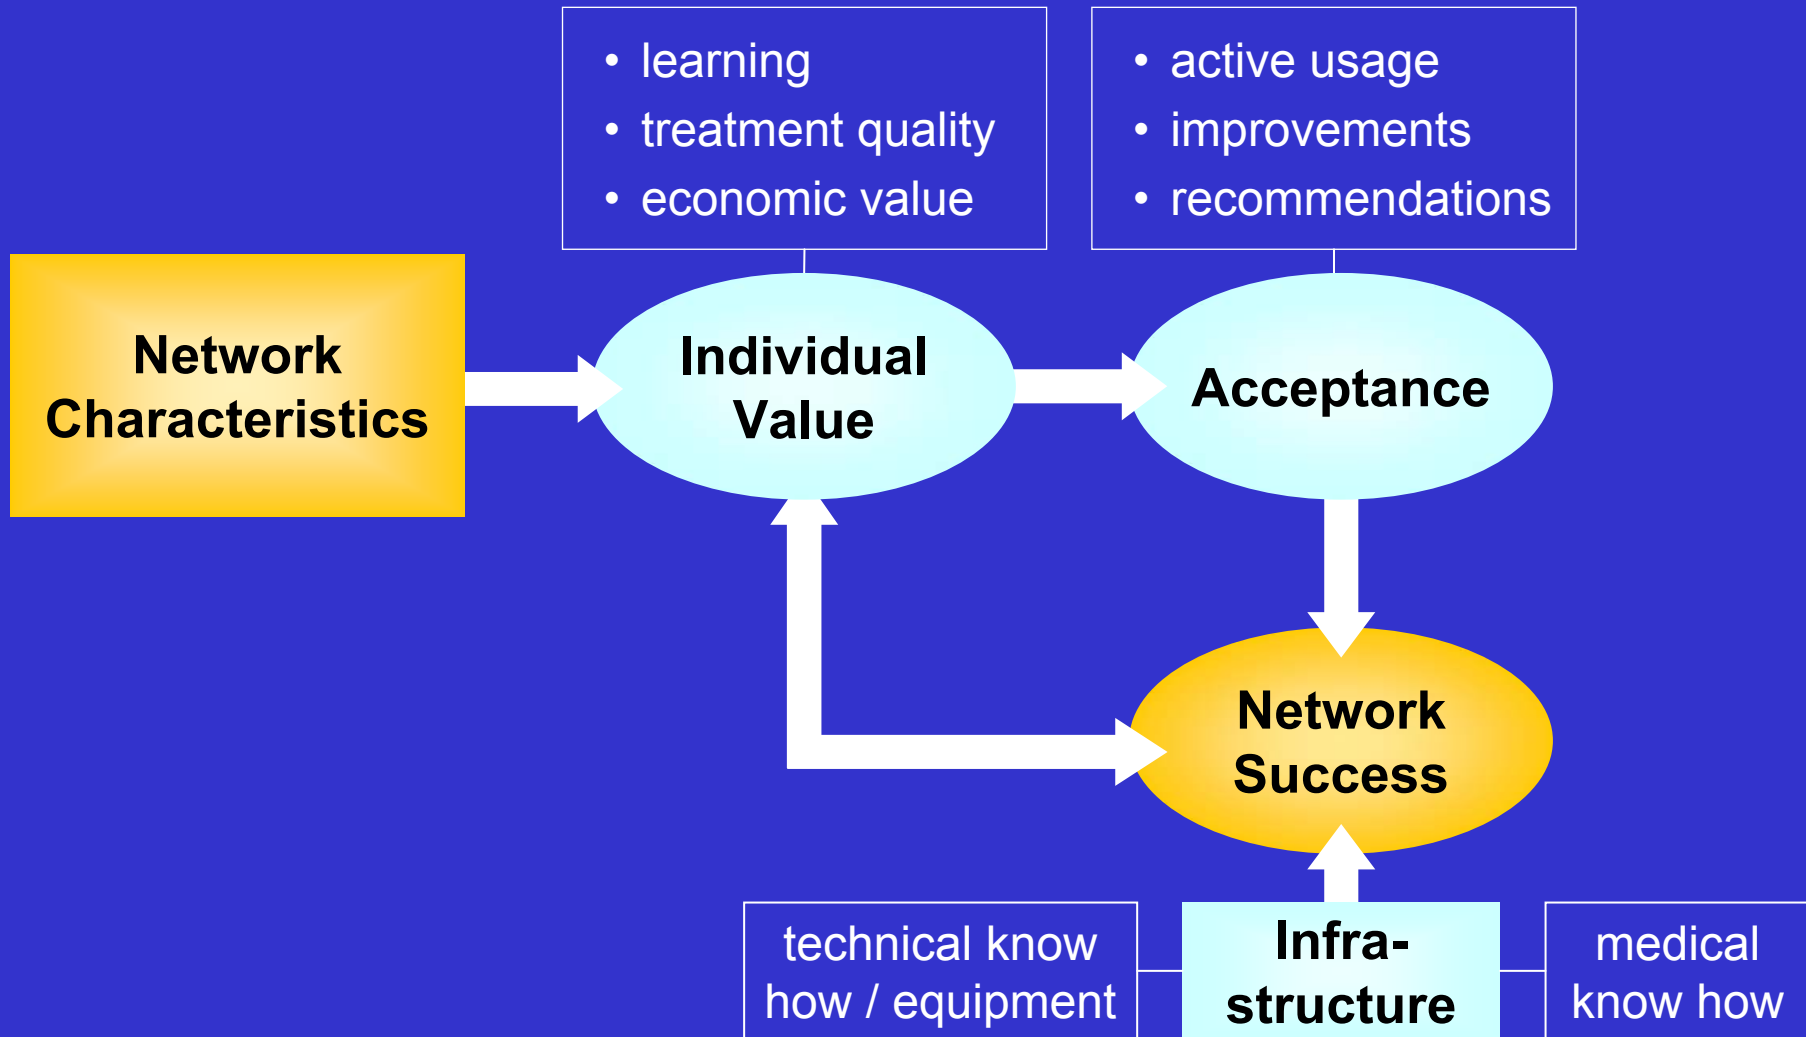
- learning
- treatment quality
- economic value

- active usage
- improvements
- recommendations

Network Characteristics

Individual Value

Acceptance

Network Success

technical know how / equipment

Infra-structure

medical know how